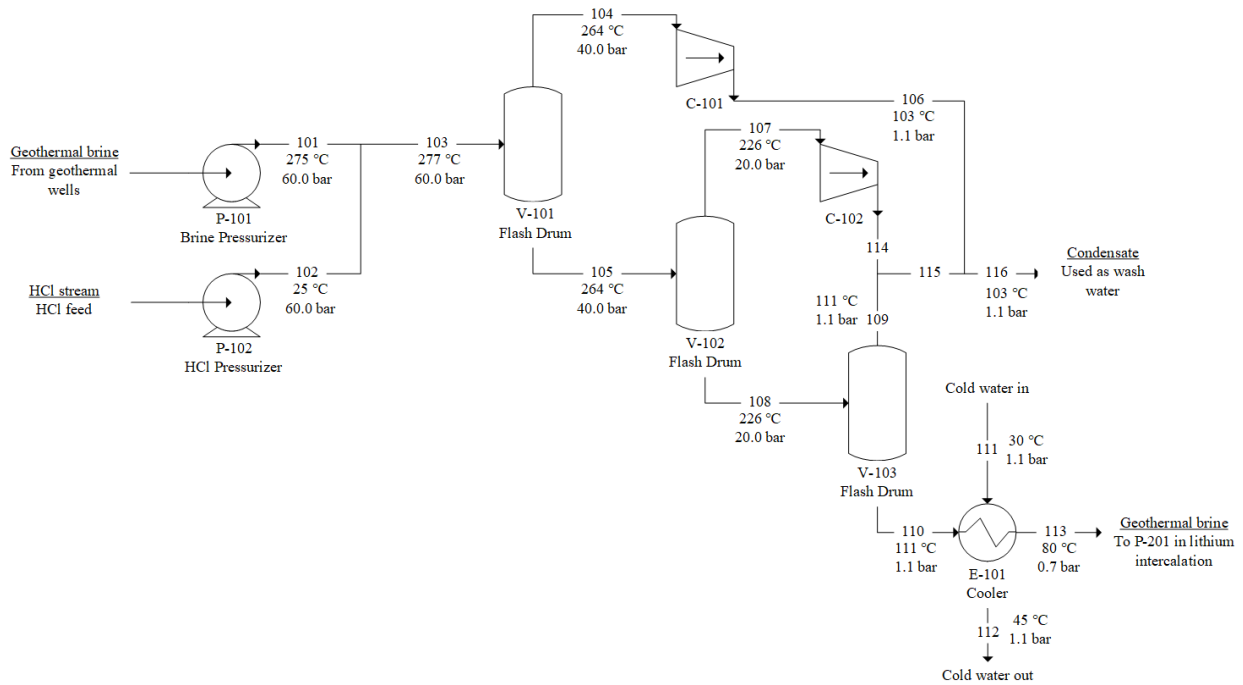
104
264 °C
40.0 bar

C-101

106
103 °C
1.1 bar

Geothermal brine
From geothermal wells

101
275 °C
60.0 bar

103
277 °C
60.0 bar

P-101
Brine Pressurizer

V-101
Flash Drum

107
226 °C
20.0 bar

C-102

114

HCl stream
HCl feed

102
25 °C
60.0 bar

P-102
HCl Pressurizer

105
264 °C
40.0 bar

V-102
Flash Drum

115

116
103 °C
1.1 bar

Condensate
Used as wash water

111 °C
1.1 bar

109

108
226 °C
20.0 bar

V-103
Flash Drum

Cold water in

111
30 °C
1.1 bar

110
111 °C
1.1 bar

E-101
Cooler

113
80 °C
0.7 bar

Geothermal brine
To P-201 in lithium intercalation

112
45 °C
1.1 bar

Cold water out